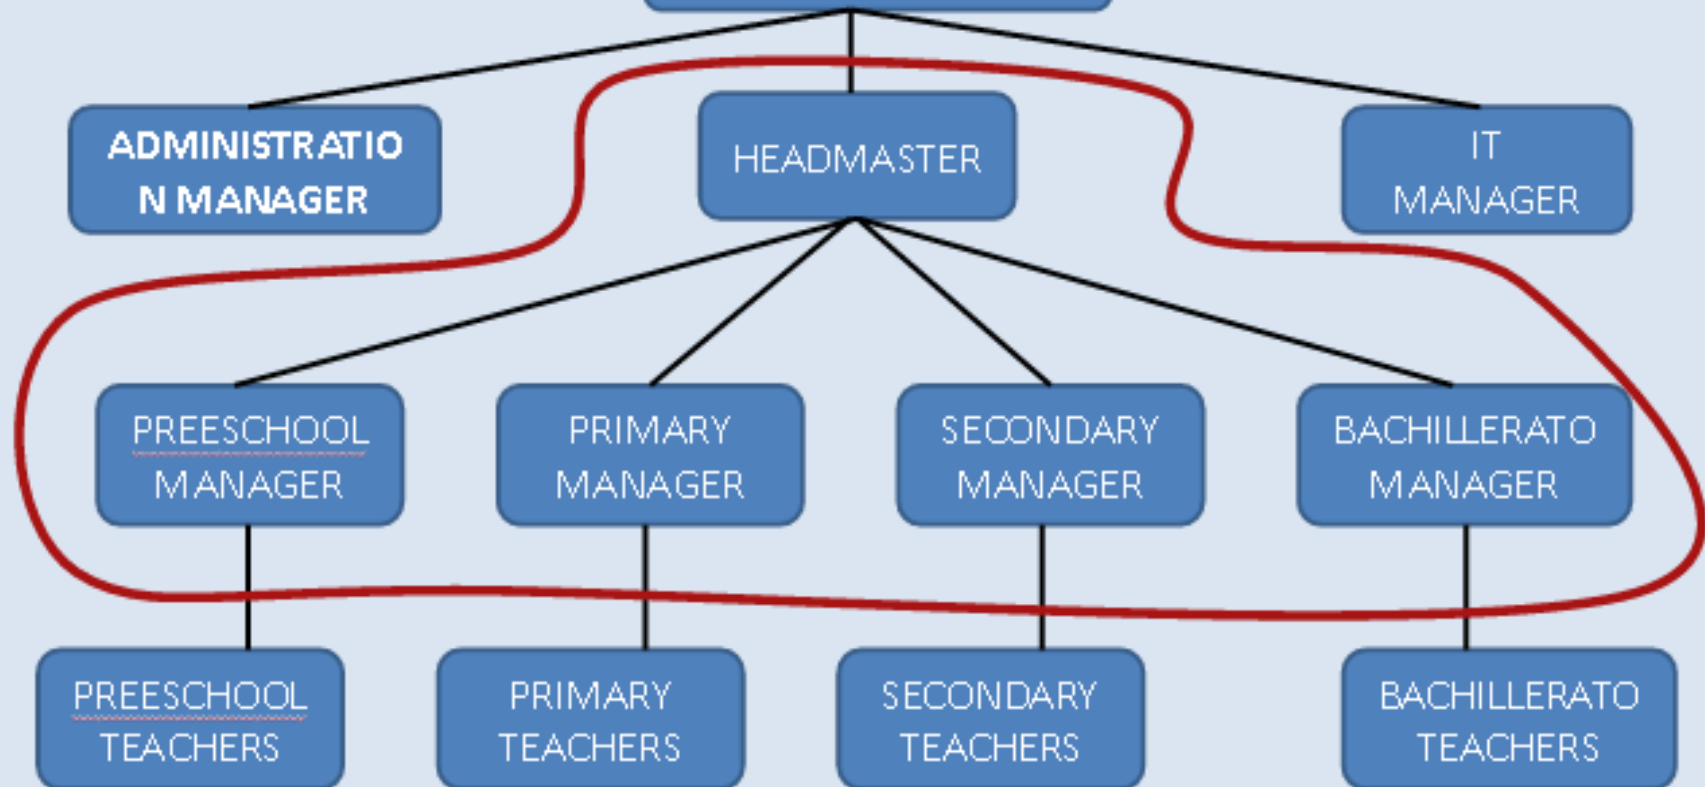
ADMINISTRATIO N MANAGER

HEADMASTER

IT MANAGER

PREESCHOOL MANAGER

PRIMARY MANAGER

SECONDARY MANAGER

BACHILLERATO MANAGER

PREESCHOOL TEACHERS

PRIMARY TEACHERS

SECONDARY TEACHERS

BACHILLERATO TEACHERS